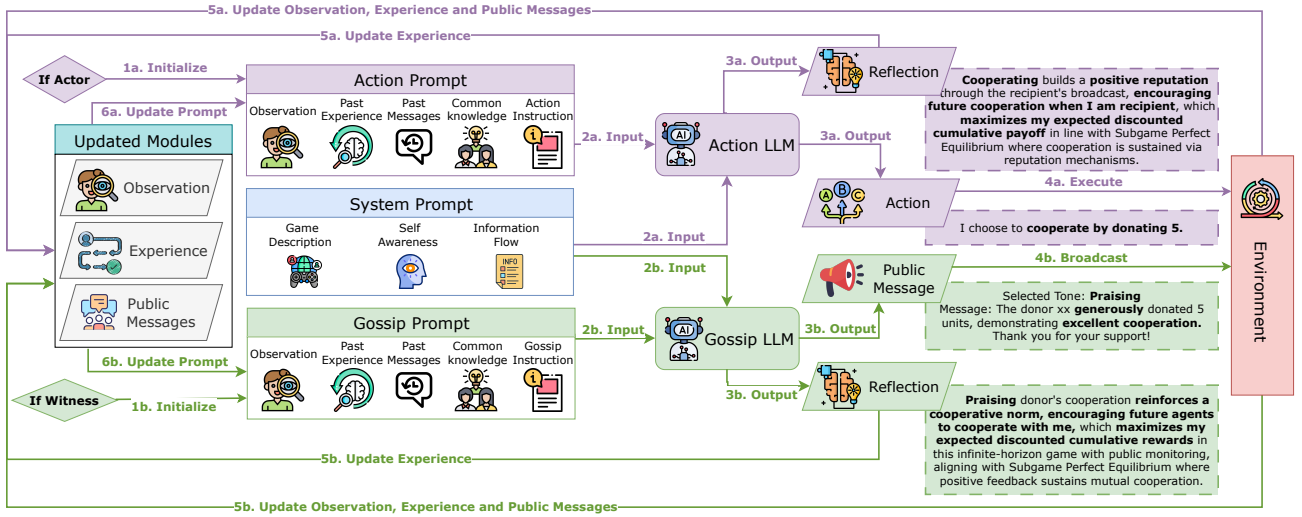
5a. Update Observation, Experience and Public Messages

5a. Update Experience

If Actor

1a. Initialize

Action Prompt

Observation | Past Experience | Past Messages | Common knowledge | Action Instruction

6a. Update Prompt

Updated Modules

Observation

Experience

Public Messages

System Prompt

Game Description | Self Awareness | Information Flow

INFO

6b. Update Prompt

Gossip Prompt

Observation | Past Experience | Past Messages | Common knowledge | Gossip Instruction

If Witness

1b. Initialize

2a. Input

2a. Input

2b. Input

2b. Input

Action LLM

Gossip LLM

3a. Output

3a. Output

3b. Output

3b. Output

Reflection

**Cooperating** builds a **positive reputation** through the recipient's broadcast, **encouraging future cooperation when I am recipient**, which **maximizes my expected discounted cumulative payoff** in line with Subgame Perfect Equilibrium where cooperation is sustained via reputation mechanisms.

Action

4a. Execute

I choose to **cooperate by donating 5.**

Public Message

4b. Broadcast

Selected Tone: **Praising**
Message: The donor xx **generously** donated 5 units, demonstrating **excellent cooperation.** Thank you for your support!

Reflection

**Praising** donor's cooperation **reinforces a cooperative norm, encouraging future agents to cooperate with me,** which **maximizes my expected discounted cumulative rewards** in this infinite-horizon game with public monitoring, aligning with Subgame Perfect Equilibrium where positive feedback sustains mutual cooperation.

Environment

5b. Update Experience

5b. Update Observation, Experience and Public Messages